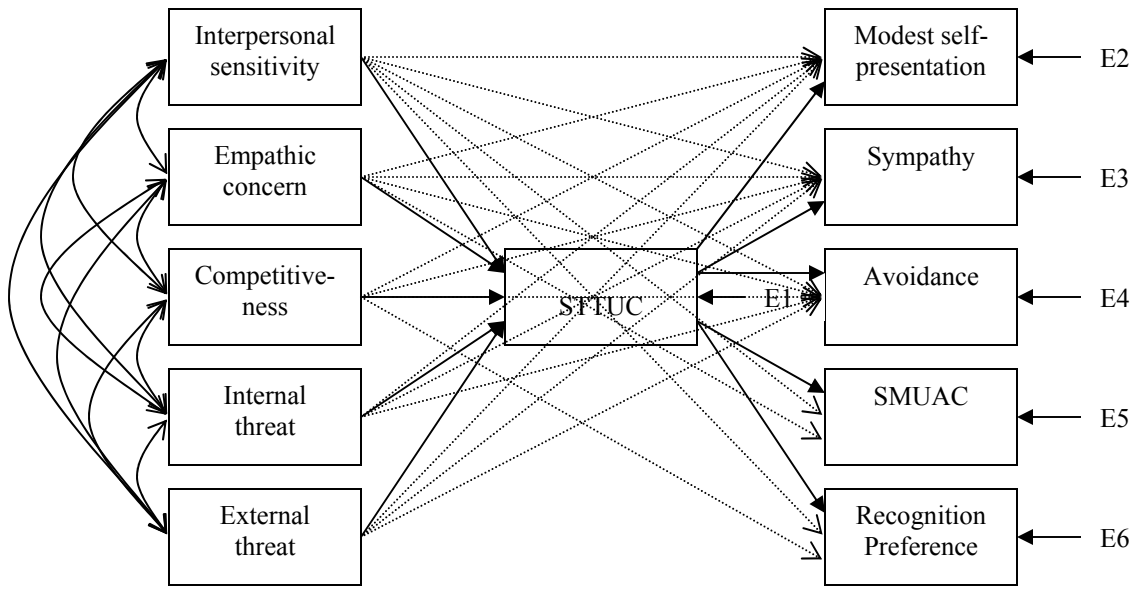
Interpersonal sensitivity

Empathic concern

Competitiveness

Internal threat

External threat

STTUC

E1

Modest self-presentation

E2

Sympathy

E3

Avoidance

E4

SMUAC

E5

Recognition Preference

E6